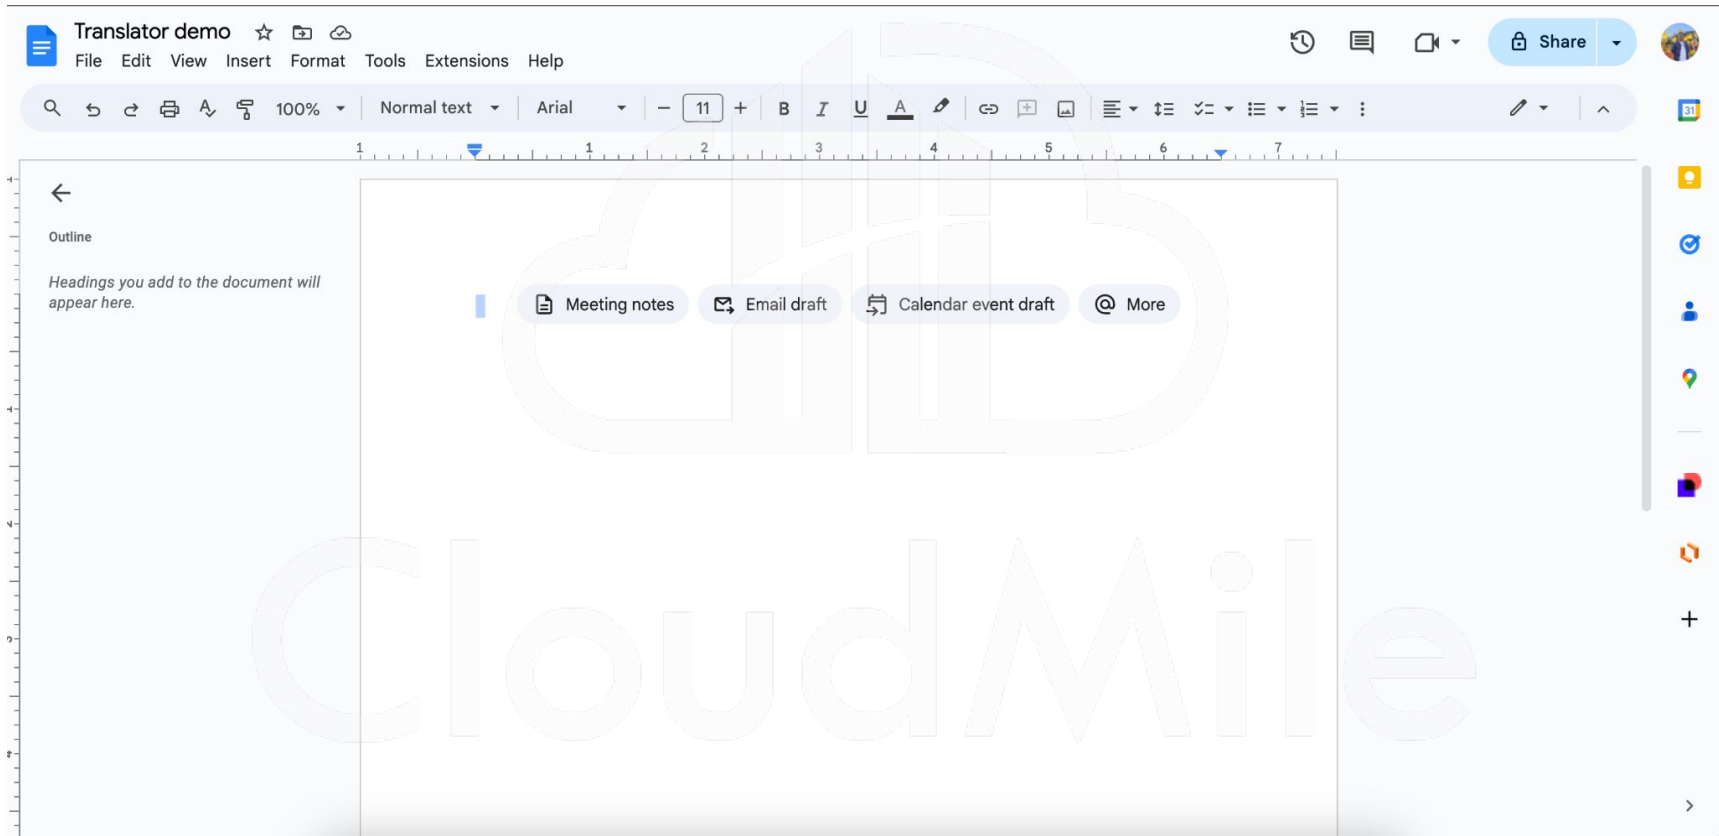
Translator demo
File Edit View Insert Format Tools Extensions Help

Share

100% Normal text Arial 11

1 1 2 3 4 5 6 7

Outline

Headings you add to the document will appear here.

Meeting notes Email draft Calendar event draft More

CloudMile

31